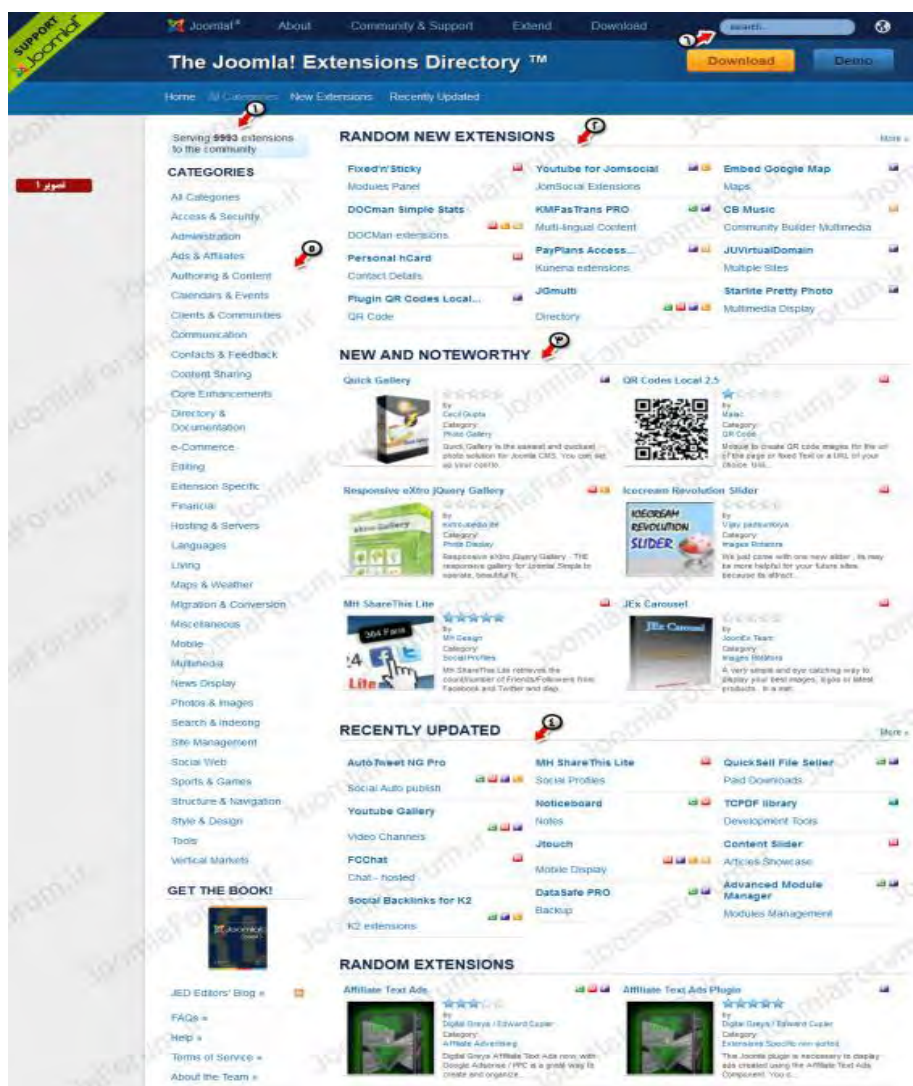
SUPPORT Joomla!

Joomla! About Community & Support Extend Download search...

The Joomla! Extensions Directory ™

Download Demo

Home All Categories New Extensions Recently Updated

تصویر ۱

Serving 9993 extensions to the community

CATEGORIES

All Categories
Access & Security
Administration
Ads & Affiliates
Authoring & Content
Calendars & Events
Clients & Communities
Communication
Contacts & Feedback
Content Sharing
Core Enhancements
Directory & Documentation
e-Commerce
Editing
Extension Specific
Financial
Hosting & Servers
Languages
Living
Maps & Weather
Migration & Conversion
Miscellaneous
Mobile
Multimedia
News Display
Photos & Images
Search & Indexing
Site Management
Social Web
Sports & Games
Structure & Navigation
Style & Design
Tools
Vertical Markets

GET THE BOOK!

JED Editors' Blog »
FAQs »
Help »
Terms of Service »
About the Team »

RANDOM NEW EXTENSIONS

More »

Fixed'n'Sticky
Modules Panel

Youtube for Jomsocial
JomSocial Extensions

Embed Google Map
Maps

DOCman Simple Stats
DOCman extensions

KMFasTrans PRO
Multi-lingual Content

CB Music
Community Builder Multimedia

Personal hCard
Contact Details

PayPlans Access...
Kunena extensions

JUVirtualDomain
Multiple Sites

Plugin QR Codes Local...
QR Code

JGmulti
Directory

Starlite Pretty Photo
Multimedia Display

NEW AND NOTEWORTHY

Quick Gallery
By Cecil Gupta
Category Photo Gallery
Quick Gallery is the easiest and quickest photo solution for Joomla CMS. You can set up your comfo...

QR Codes Local 2.5
By Malei
Category QR Code
Module to create QR code images for the url of the page or fixed Text or a URL of your choice. Bili...

Responsive eXtro jQuery Gallery
By extro-media.de
Category Photo Display
Responsive eXtro jQuery Gallery - THE responsive gallery for Joomla! Simple to operate, beautiful fr...

Icecream Revolution Slider
ICECREAM REVOLUTION SLIDER
By Vijay padsumbiya
Category Images Rotators
We just come with one new slider, its may be more helpful for your future sites because its attract...

MH ShareThis Lite
364 Fans
Lite
By MH Design
Category Social Profiles
MH ShareThis Lite retrieves the count/number of Friends/Followers from Facebook and Twitter and disp...

JEx Carousel
JEx Carousel
By JoomEx Team
Category Images Rotators
A very simple and eye catching way to display your best images, logos or latest products... It is eat...

RECENTLY UPDATED

More »

AutoTweet NG Pro
Social Auto publish

MH ShareThis Lite
Social Profiles

QuickSell File Seller
Paid Downloads

Youtube Gallery
Video Channels

Noticeboard
Notes

TCPDF library
Development Tools

FCChat
Chat - hosted

Jtouch
Mobile Display

Content Slider
Articles Showcase

Social Backlinks for K2
K2 extensions

DataSafe PRO
Backup

Advanced Module Manager
Modules Management

RANDOM EXTENSIONS

Affiliate Text Ads
By Digital Greys / Edward Cupler
Category Affiliate Advertising
Digital Greys Affiliate Text Ads now, with Google Adsense / PPC is a great way to create and organize...

Affiliate Text Ads Plugin
By Digital Greys / Edward Cupler
Category Extensions Specific non-sorted
The Joomla plugin is necessary to display ads created using the Affiliate Text Ads Component. You c...